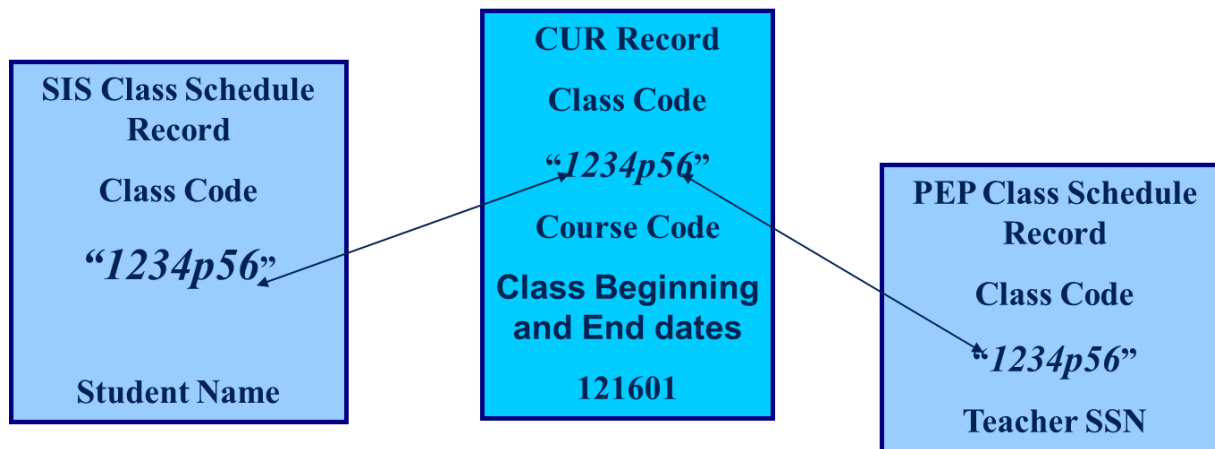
SIS Class Schedule Record

Class Code

"1234p56"

Student Name

CUR Record

Class Code

"1234p56"

Course Code

Class Beginning and End dates

121601

PEP Class Schedule Record

Class Code

"1234p56"

Teacher SSN